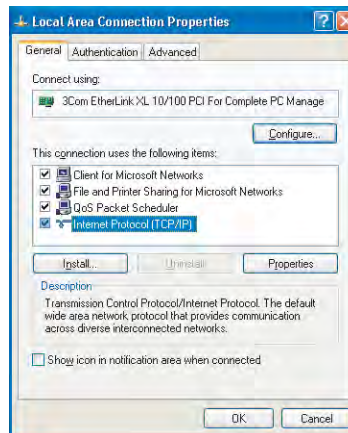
Local Area Connection Properties

General | Authentication | Advanced

Connect using:

3Com EtherLink XL 10/100 PCI For Complete PC Manage

Configure...

This connection uses the following items:

Client for Microsoft Networks
File and Printer Sharing for Microsoft Networks
QoS Packet Scheduler
Internet Protocol (TCP/IP)

Install... | Uninstall | Properties

Description

Transmission Control Protocol/Internet Protocol. The default wide area network protocol that provides communication across diverse interconnected networks.

Show icon in notification area when connected

OK | Cancel